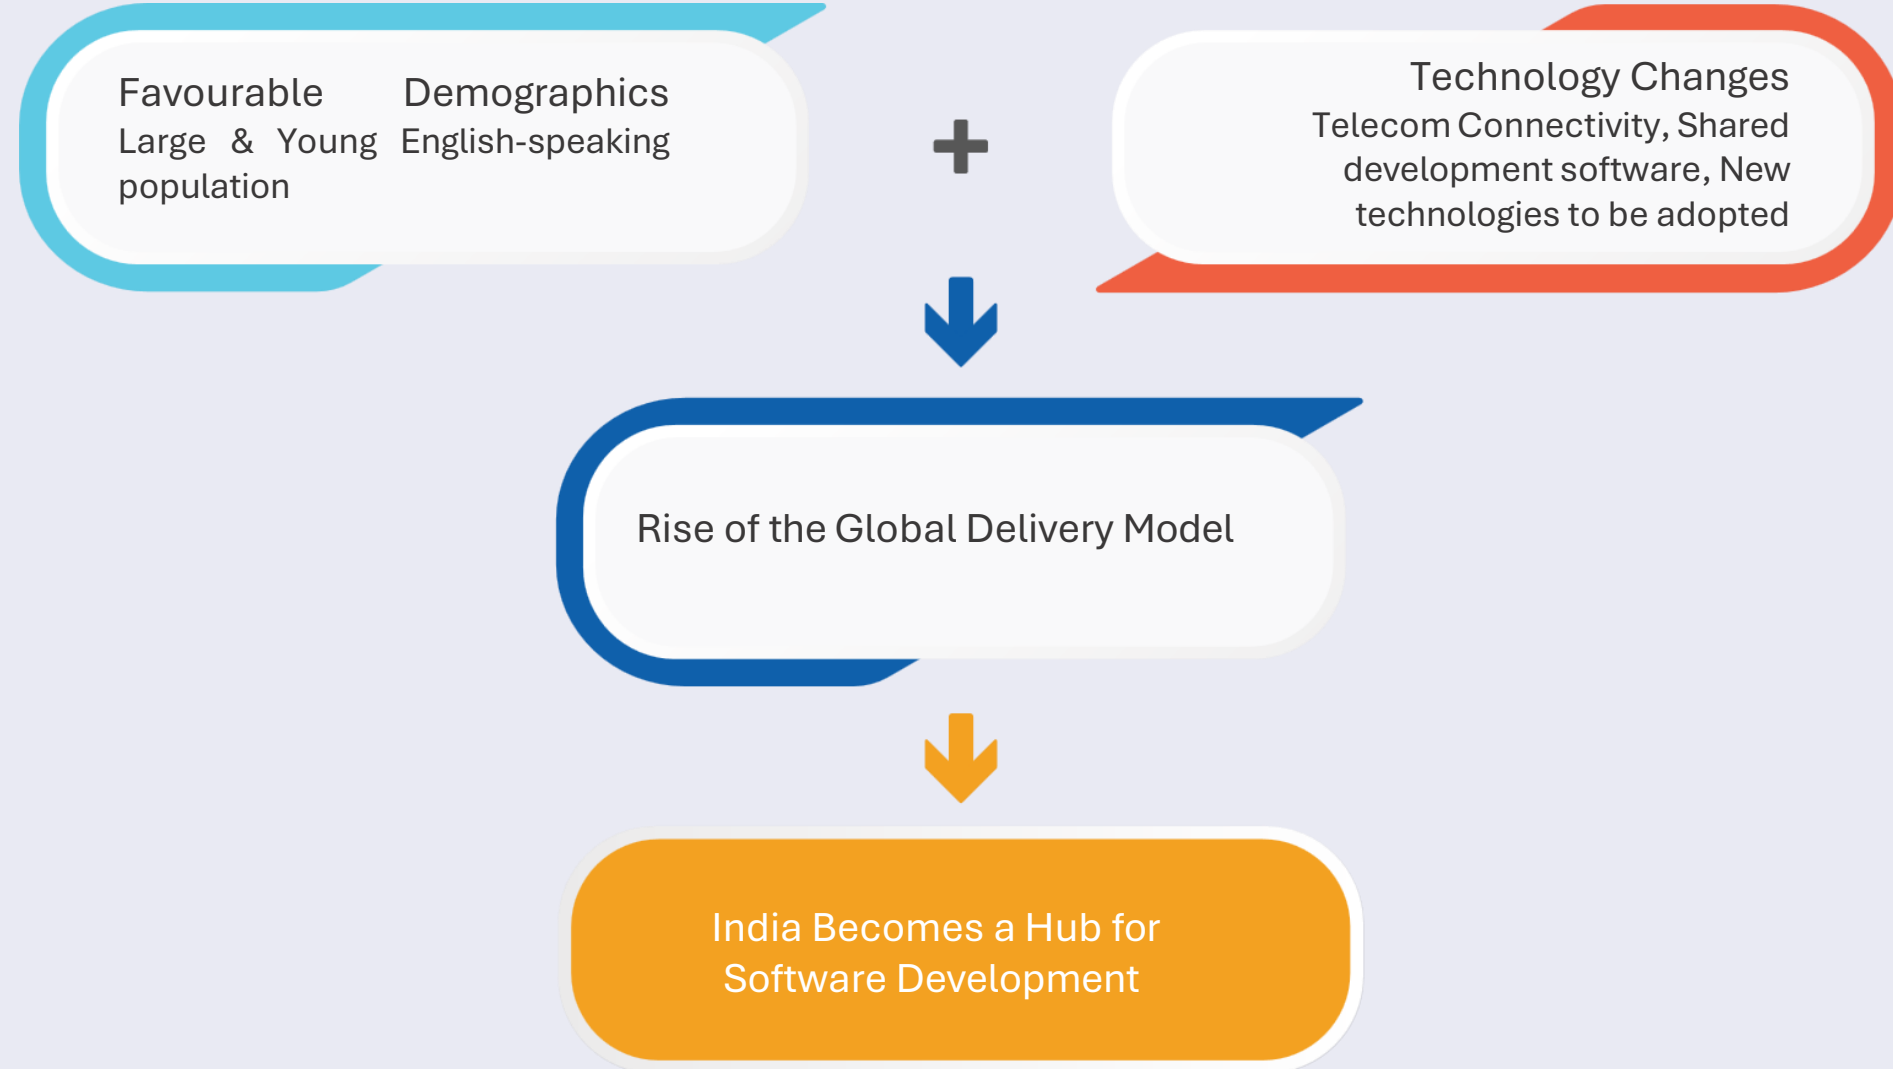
Favourable Demographics
Large & Young English-speaking population

Technology Changes
Telecom Connectivity, Shared development software, New technologies to be adopted

Rise of the Global Delivery Model

India Becomes a Hub for Software Development